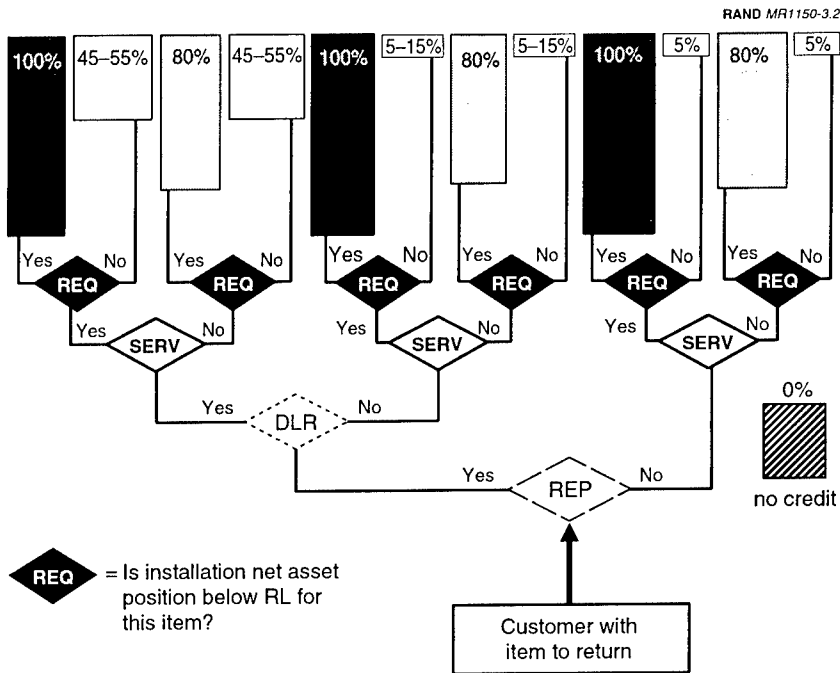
RAND MR1150-3.2

100%
45–55%
80%
45–55%
100%
5–15%
80%
5–15%
100%
5%
80%
5%

Yes
No
REQ
Yes
No
REQ
Yes
No
REQ
Yes
No
REQ
Yes
No
REQ
Yes
No
REQ

Yes
SERV
No
Yes
SERV
No
Yes
SERV
No

Yes
DLR
No

0%
no credit

Yes
REP
No

REQ = Is installation net asset position below RL for this item?

Customer with item to return